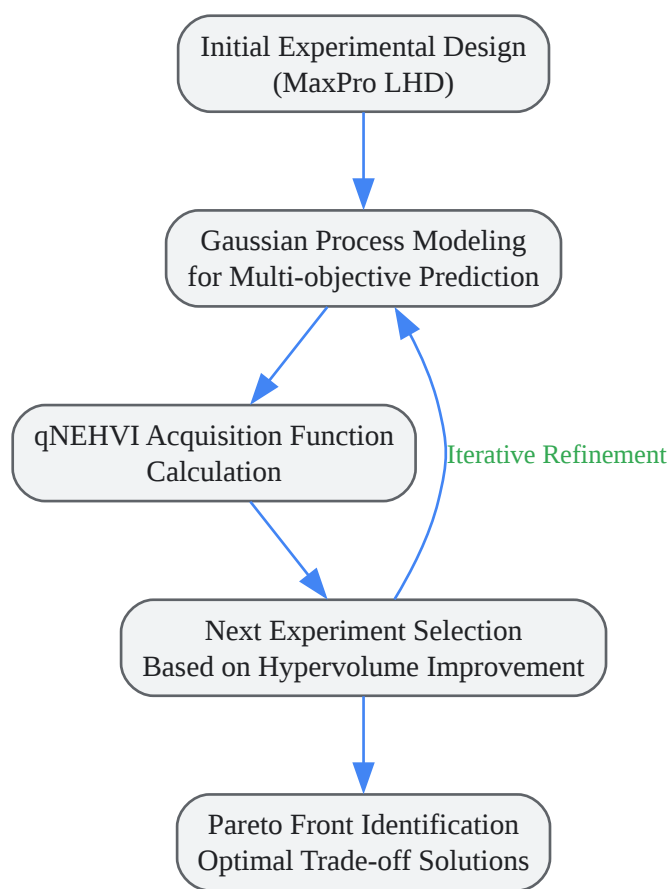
Initial Experimental Design
(MaxPro LHD)

Gaussian Process Modeling
for Multi-objective Prediction

qNEHVI Acquisition Function
Calculation

Iterative Refinement

Next Experiment Selection
Based on Hypervolume Improvement

Pareto Front Identification
Optimal Trade-off Solutions